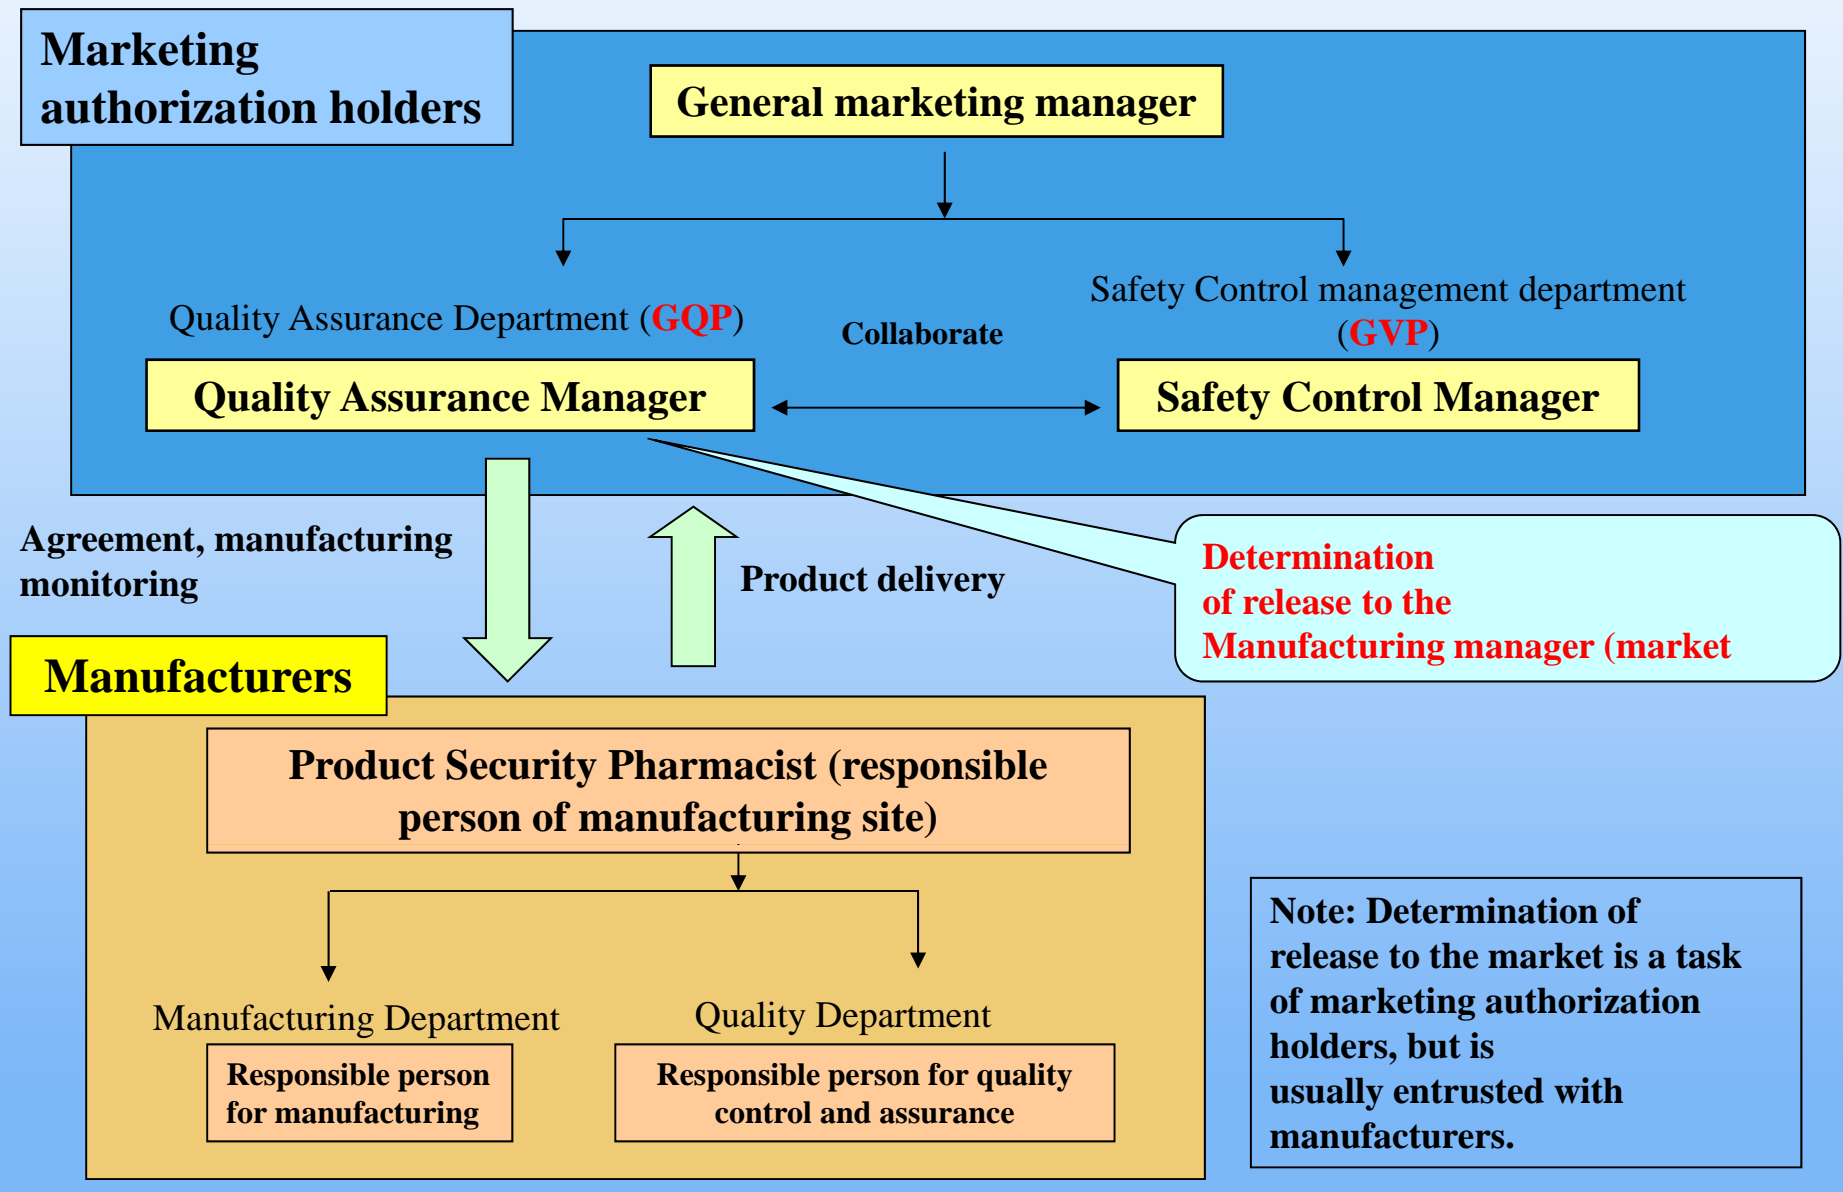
Marketing authorization holders

General marketing manager

Quality Assurance Department (GQP)

Collaborate

Safety Control management department (GVP)

Quality Assurance Manager

Safety Control Manager

Agreement, manufacturing monitoring

Product delivery

Determination of release to the Manufacturing manager (market

Manufacturers

Product Security Pharmacist (responsible person of manufacturing site)

Manufacturing Department

Quality Department

Responsible person for manufacturing

Responsible person for quality control and assurance

Note: Determination of release to the market is a task of marketing authorization holders, but is usually entrusted with manufacturers.